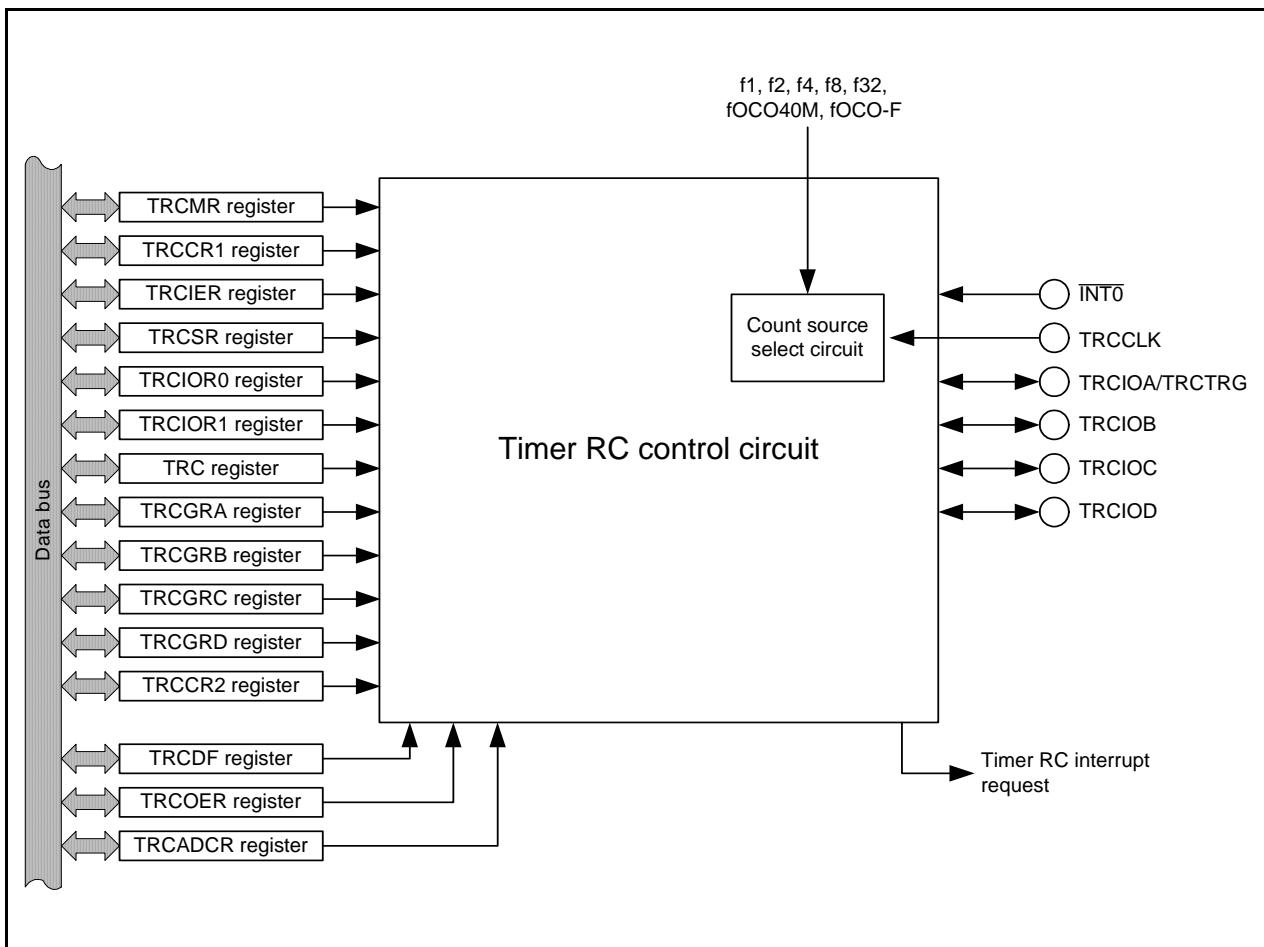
f1, f2, f4, f8, f32, fOCO40M, fOCO-F

Data bus

TRCMR register

TRCCR1 register

TRCIER register

TRCSR register

TRCIOR0 register

TRCIOR1 register

TRC register

TRCGRA register

TRCGRB register

TRCGRC register

TRCGRD register

TRCCR2 register

TRCDF register

TRCOER register

TRCADCR register

Count source select circuit

Timer RC control circuit

$\overline{INT0}$

TRCCLK

TRCIOA/TRCTRG

TRCIOB

TRCIOC

TRCIOD

Timer RC interrupt request